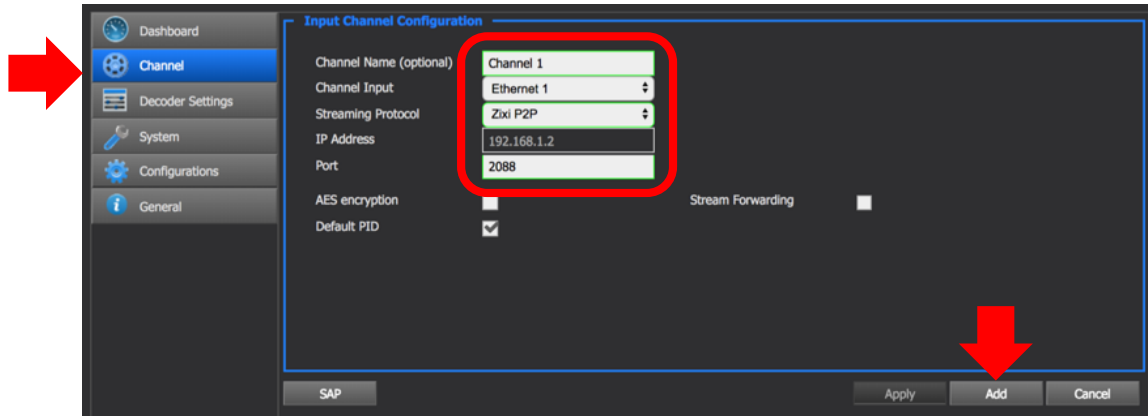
Dashboard
Channel
Decoder Settings
System
Configurations
General

Input Channel Configuration

Channel Name (optional) Channel 1
Channel Input Ethernet 1
Streaming Protocol Zixi P2P
IP Address 192.168.1.2
Port 2088
AES encryption
Stream Forwarding
Default PID

SAP
Apply
Add
Cancel